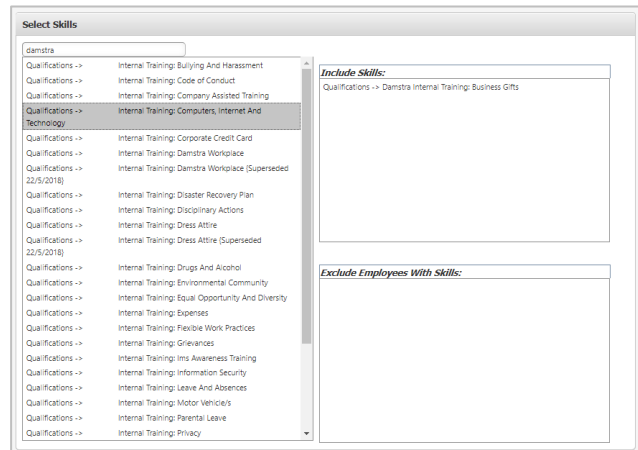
Select Skills

damstra

Qualifications -> Internal Training: Bullying And Harassment
Qualifications -> Internal Training: Code of Conduct
Qualifications -> Internal Training: Company Assisted Training
Qualifications -> Internal Training: Computers, Internet And Technology
Qualifications -> Internal Training: Corporate Credit Card
Qualifications -> Internal Training: Damstra Workplace
Qualifications -> Internal Training: Damstra Workplace (Superseded 22/5/2018)
Qualifications -> Internal Training: Disaster Recovery Plan
Qualifications -> Internal Training: Disciplinary Actions
Qualifications -> Internal Training: Dress Attire
Qualifications -> Internal Training: Dress Attire (Superseded 22/5/2018)
Qualifications -> Internal Training: Drugs And Alcohol
Qualifications -> Internal Training: Environmental Community
Qualifications -> Internal Training: Equal Opportunity And Diversity
Qualifications -> Internal Training: Expenses
Qualifications -> Internal Training: Flexible Work Practices
Qualifications -> Internal Training: Grievances
Qualifications -> Internal Training: Ims Awareness Training
Qualifications -> Internal Training: Information Security
Qualifications -> Internal Training: Leave And Absences
Qualifications -> Internal Training: Motor Vehicle/s
Qualifications -> Internal Training: Parental Leave
Qualifications -> Internal Training: Privacy

Include Skills:
Qualifications -> Damstra Internal Training: Business Gifts

Exclude Employees With Skills: